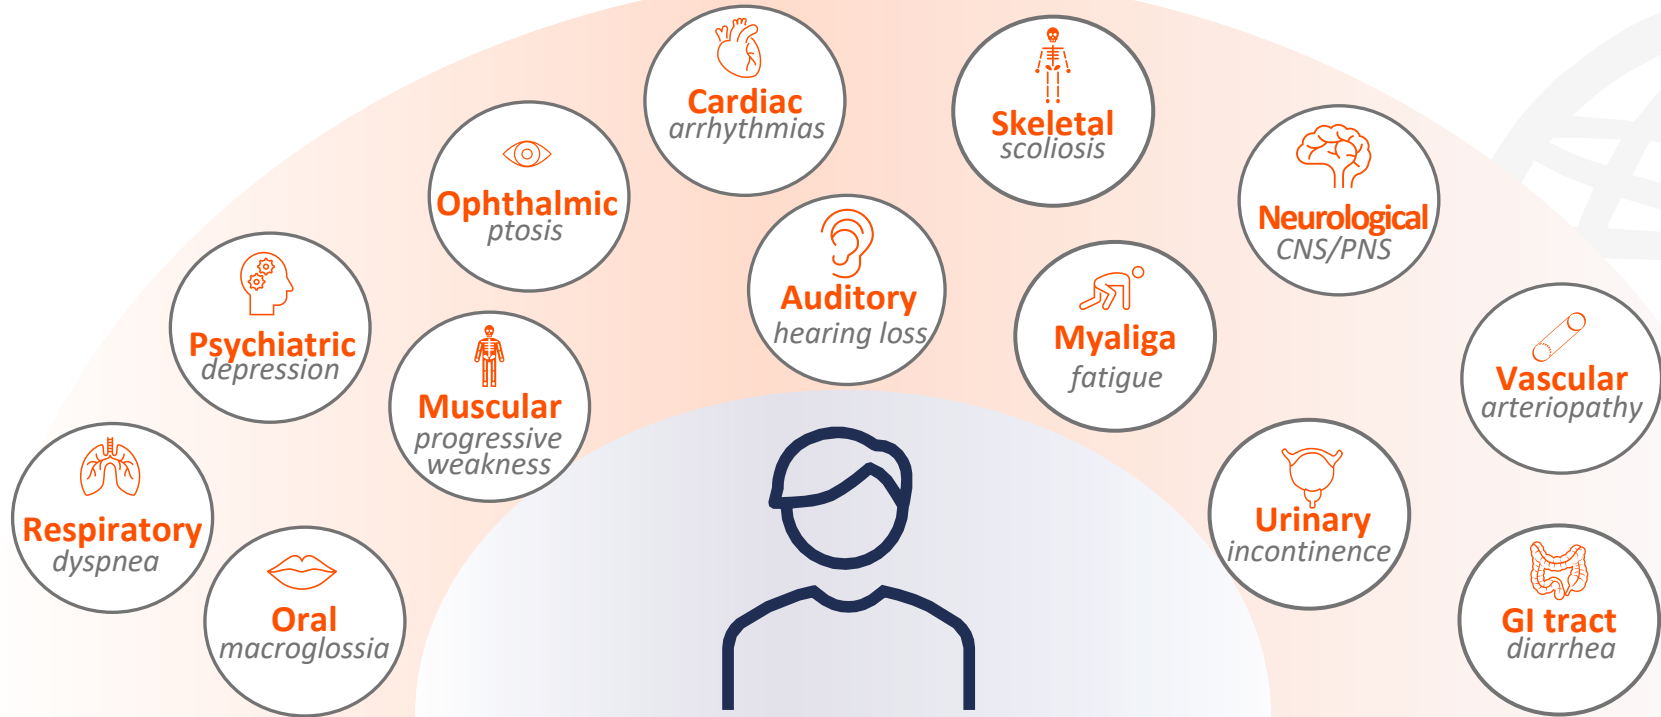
Cardiac
arrhythmias

Skeletal
scoliosis

Ophthalmic
ptosis

Neurological
CNS/PNS

Auditory
hearing loss

Psychiatric
depression

Myaliga
fatigue

Muscular
progressive weakness

Vascular
arteriopathy

Respiratory
dyspnea

Urinary
incontinence

Oral
macroglossia

GI tract
diarrhea